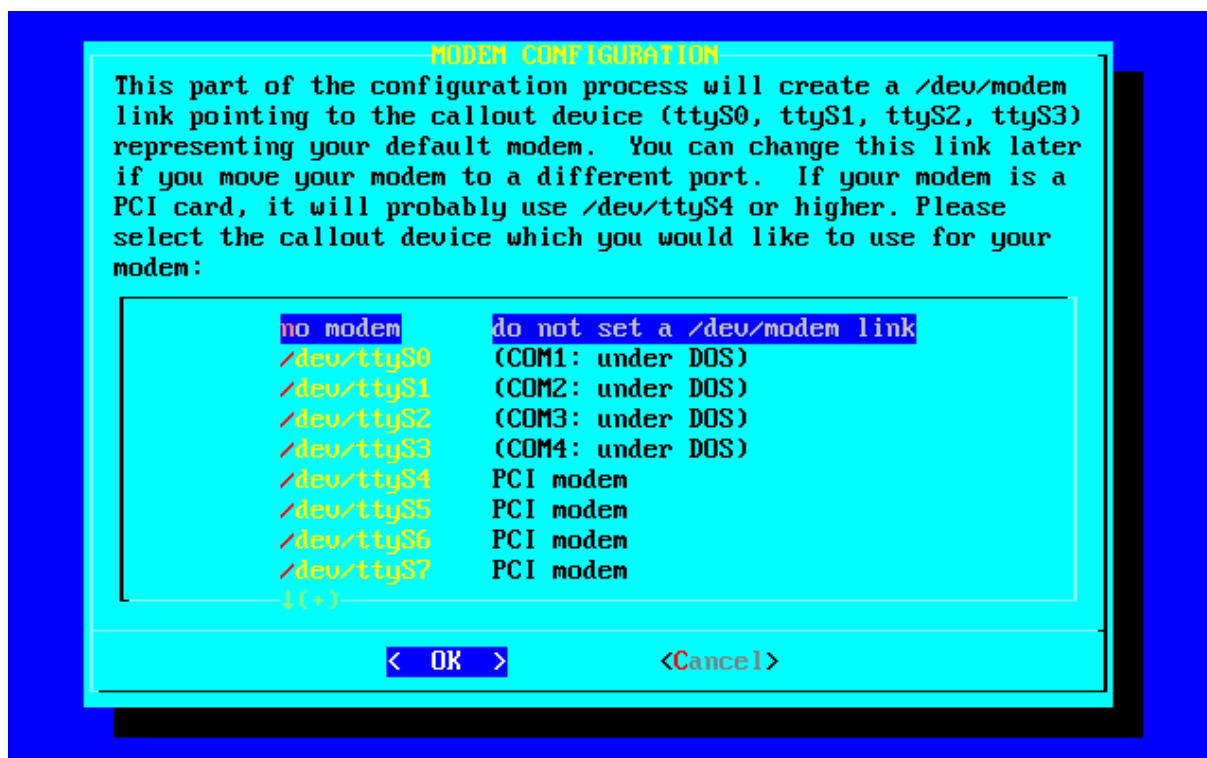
MODEM CONFIGURATION

This part of the configuration process will create a /dev/modem link pointing to the callout device (ttyS0, ttyS1, ttyS2, ttyS3) representing your default modem. You can change this link later if you move your modem to a different port. If your modem is a PCI card, it will probably use /dev/ttyS4 or higher. Please select the callout device which you would like to use for your modem:

| | |
|---|---|
| no modem | do not set a /dev/modem link |
| /dev/ttyS0 | (COM1: under DOS) |
| /dev/ttyS1 | (COM2: under DOS) |
| /dev/ttyS2 | (COM3: under DOS) |
| /dev/ttyS3 | (COM4: under DOS) |
| /dev/ttyS4 | PCI modem |
| /dev/ttyS5 | PCI modem |
| /dev/ttyS6 | PCI modem |
| /dev/ttyS7 | PCI modem |

↓(+)

< OK > <Cancel>